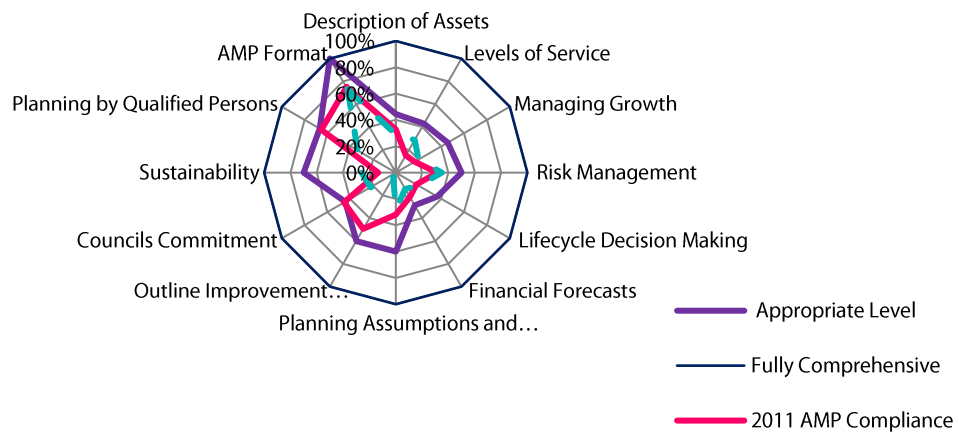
Description of Assets
Levels of Service
Managing Growth
Risk Management
Lifecycle Decision Making
Financial Forecasts
Planning Assumptions and…
Outline Improvement…
Councils Commitment
Sustainability
Planning by Qualified Persons
AMP Format
100%
80%
60%
40%
20%
0%

Appropriate Level
Fully Comprehensive
2011 AMP Compliance